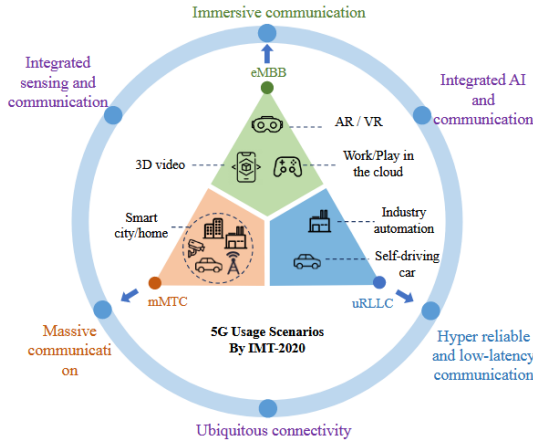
Immersive communication

Integrated sensing and communication

eMBB

Integrated AI and communication

AR / VR

3D video

Work/Play in the cloud

Smart city/home

Industry automation

Self-driving car

mMTC

uRLLC

Massive communication

5G Usage Scenarios By IMT-2020

Hyper reliable and low-latency communication

Ubiquitous connectivity